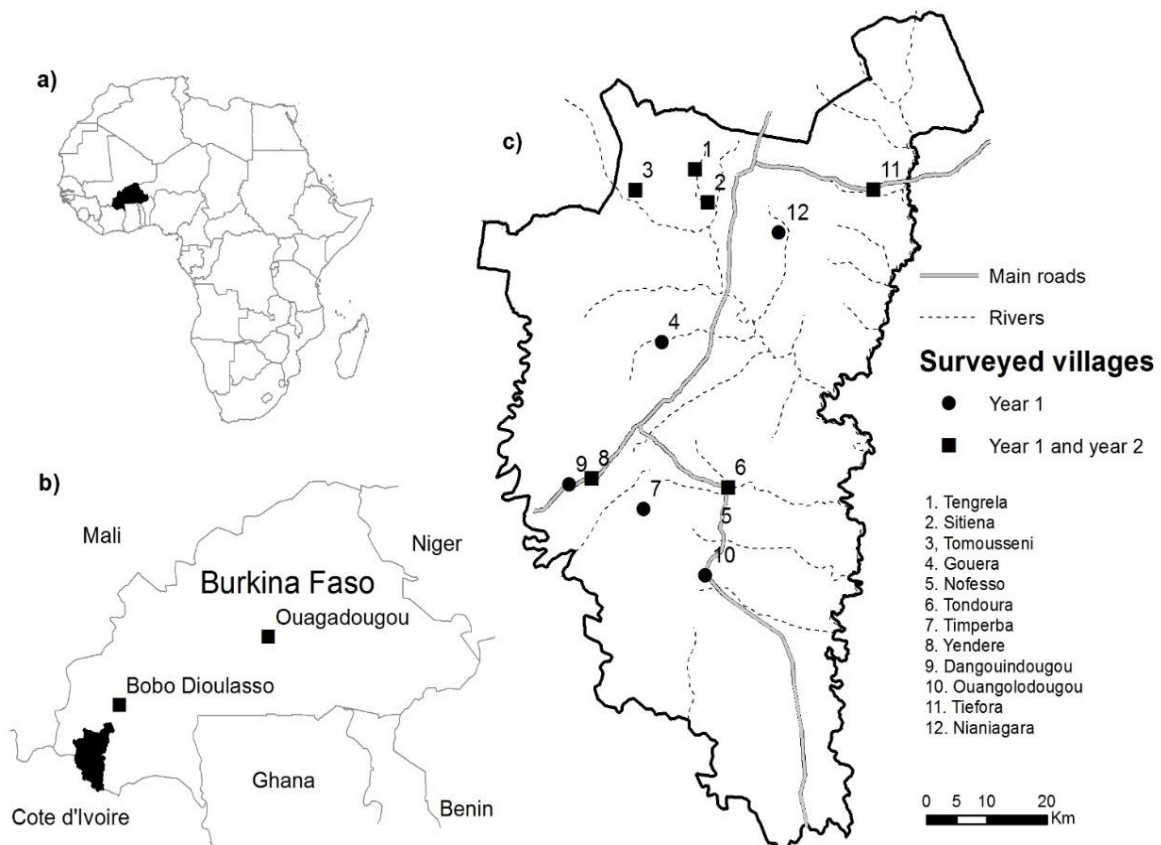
a)

b)

Mali

Niger

Burkina Faso

Ouagadougou

Bobo Dioulasso

Ghana

Benin

Cote d'Ivoire

c)

1

2

3

11

12

4

9

8

6

7

5

10

Main roads

Rivers

Surveyed villages

Year 1

Year 1 and year 2

1. Tengrela
2. Sitiena
3, Tomousseni
4. Gouera
5. Nofesso
6. Tondoura
7. Timperba
8. Yendere
9. Dangouindougou
10. Ouangolodougou
11. Tiefora
12. Nianiagara

0 5 10 20 Km